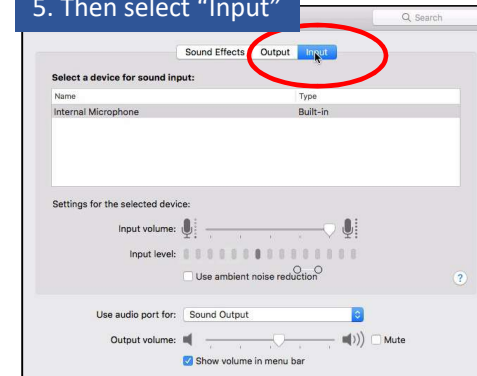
5. Then select "Input"

Search

Sound Effects Output Input

Select a device for sound input:

| Name | Type |
|---|---|
| Internal Microphone | Built-in |

Settings for the selected device:

Input volume:

Input level:

Use ambient noise reduction

?

Use audio port for: Sound Output

Output volume: Mute

Show volume in menu bar